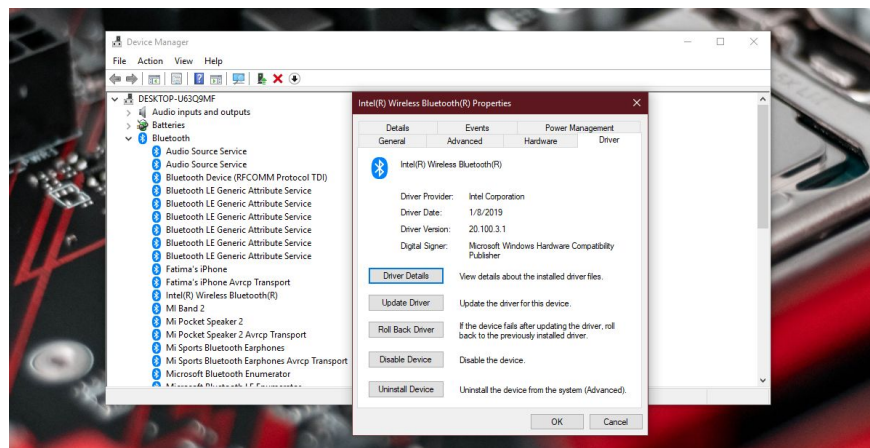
Device Manager

File Action View Help

DESKTOP-U63Q9MF
Audio inputs and outputs
Batteries
Bluetooth
Audio Source Service
Audio Source Service
Bluetooth Device (RFCOMM Protocol TDI)
Bluetooth LE Generic Attribute Service
Bluetooth LE Generic Attribute Service
Bluetooth LE Generic Attribute Service
Bluetooth LE Generic Attribute Service
Bluetooth LE Generic Attribute Service
Bluetooth LE Generic Attribute Service
Fatima's iPhone
Fatima's iPhone Avrcp Transport
Intel(R) Wireless Bluetooth(R)
MI Band 2
Mi Pocket Speaker 2
Mi Pocket Speaker 2 Avrcp Transport
Mi Sports Bluetooth Earphones
Mi Sports Bluetooth Earphones Avrcp Transport
Microsoft Bluetooth Enumerator
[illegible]

Intel(R) Wireless Bluetooth(R) Properties

Details | Events | Power Management
General | Advanced | Hardware | Driver

Intel(R) Wireless Bluetooth(R)

Driver Provider: Intel Corporation
Driver Date: 1/8/2019
Driver Version: 20.100.3.1
Digital Signer: Microsoft Windows Hardware Compatibility Publisher

Driver Details — View details about the installed driver files.
Update Driver — Update the driver for this device.
Roll Back Driver — If the device fails after updating the driver, roll back to the previously installed driver.
Disable Device — Disable the device.
Uninstall Device — Uninstall the device from the system (Advanced).

OK Cancel